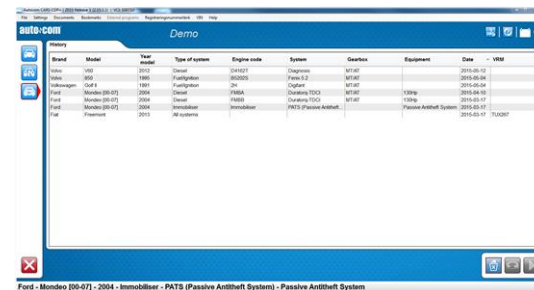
Autocom CARS CDP+ | 2013 Release 3 | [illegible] | VCI: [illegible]

File Settings Documents Bookmarks External programs Registreringsnummerlänk VIN Help

auto·com

Demo

History

| Brand | Model | Year model | Type of system | Engine code | System | Gearbox | Equipment | Date | VRM |
|---|---|---|---|---|---|---|---|---|---|
| Volvo | V60 | 2012 | Diesel | D4162T | Diagnosis | MT/AT | | 2015-05-12 | |
| Volvo | 850 | 1995 | Fuel/Ignition | B5202S | Fenix 5.2 | MT/AT | | 2015-05-04 | |
| Volkswagen | Golf II | 1991 | Fuel/Ignition | 2H | Digifant | MT/AT | | 2015-05-04 | |
| Ford | Mondeo [00-07] | 2004 | Diesel | FMBA | Duratorq-TDCi | MT/AT | 130Hp | 2015-04-10 | |
| Ford | Mondeo [00-07] | 2004 | Diesel | FMBB | Duratorq-TDCi | MT/AT | 130Hp | 2015-03-17 | |
| Ford | Mondeo [00-07] | 2004 | Immobiliser | Immobiliser | PATS (Passive Antitheft... | | Passive Antitheft System | 2015-03-17 | |
| Fiat | Freemont | 2013 | All systems | | | | | 2015-03-17 | TUX097 |

Ford - Mondeo [00-07] - 2004 - Immobiliser - PATS (Passive Antitheft System) - Passive Antitheft System